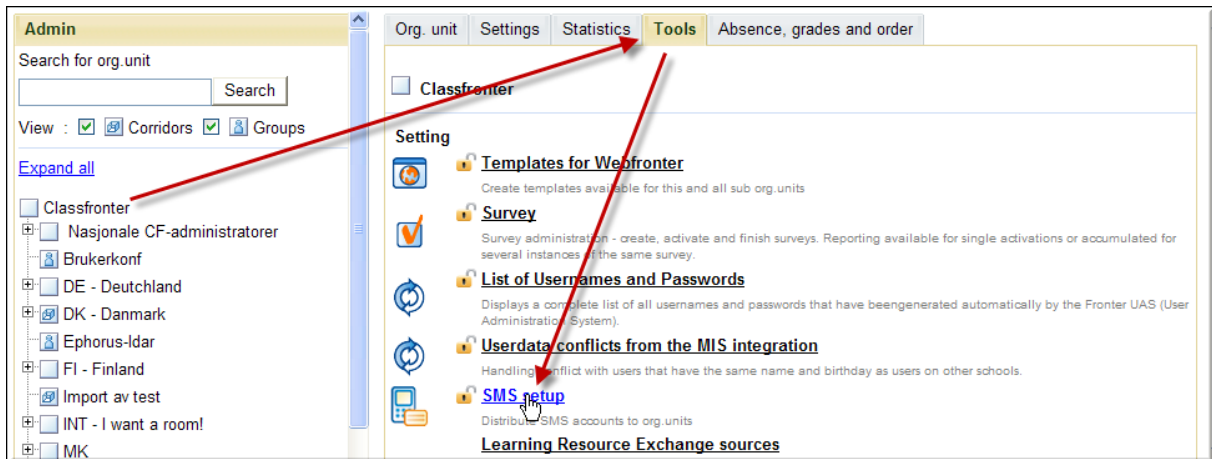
Admin

Search for org.unit

Search

View : Corridors Groups

Expand all

Classfronter
Nasjonale CF-administratorer
Brukerkonf
DE - Deutchland
DK - Danmark
Ephorus-ldar
FI - Finland
Import av test
INT - I want a room!
MK

Org. unit | Settings | Statistics | Tools | Absence, grades and order

Classfronter

Setting

Templates for Webfronter
Create templates available for this and all sub org.units

Survey
Survey administration - create, activate and finish surveys. Reporting available for single activations or accumulated for several instances of the same survey.

List of Usernames and Passwords
Displays a complete list of all usernames and passwords that have beengenerated automatically by the Fronter UAS (User Administration System).

Userdata conflicts from the MIS integration
Handling conflict with users that have the same name and birthday as users on other schools.

SMS setup
Distribute SMS accounts to org.units

Learning Resource Exchange sources